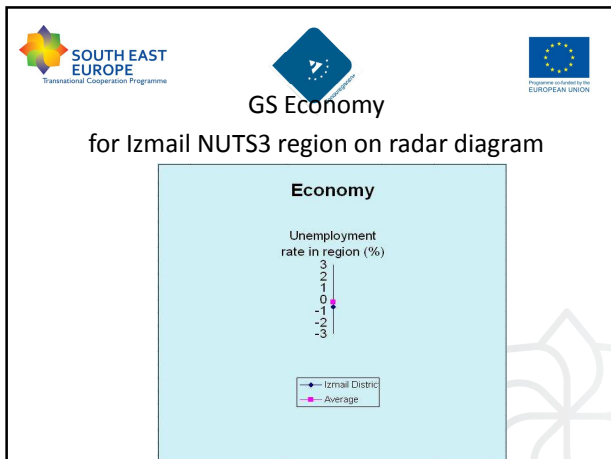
SOUTH EAST EUROPE
Transnational Cooperation Programme

Programme co-funded by the EUROPEAN UNION

GS Economy
for Izmail NUTS3 region on radar diagram

Economy

Unemployment rate in region (%)
3
2
1
0
-1
-2
-3

Izmail Distric
Average